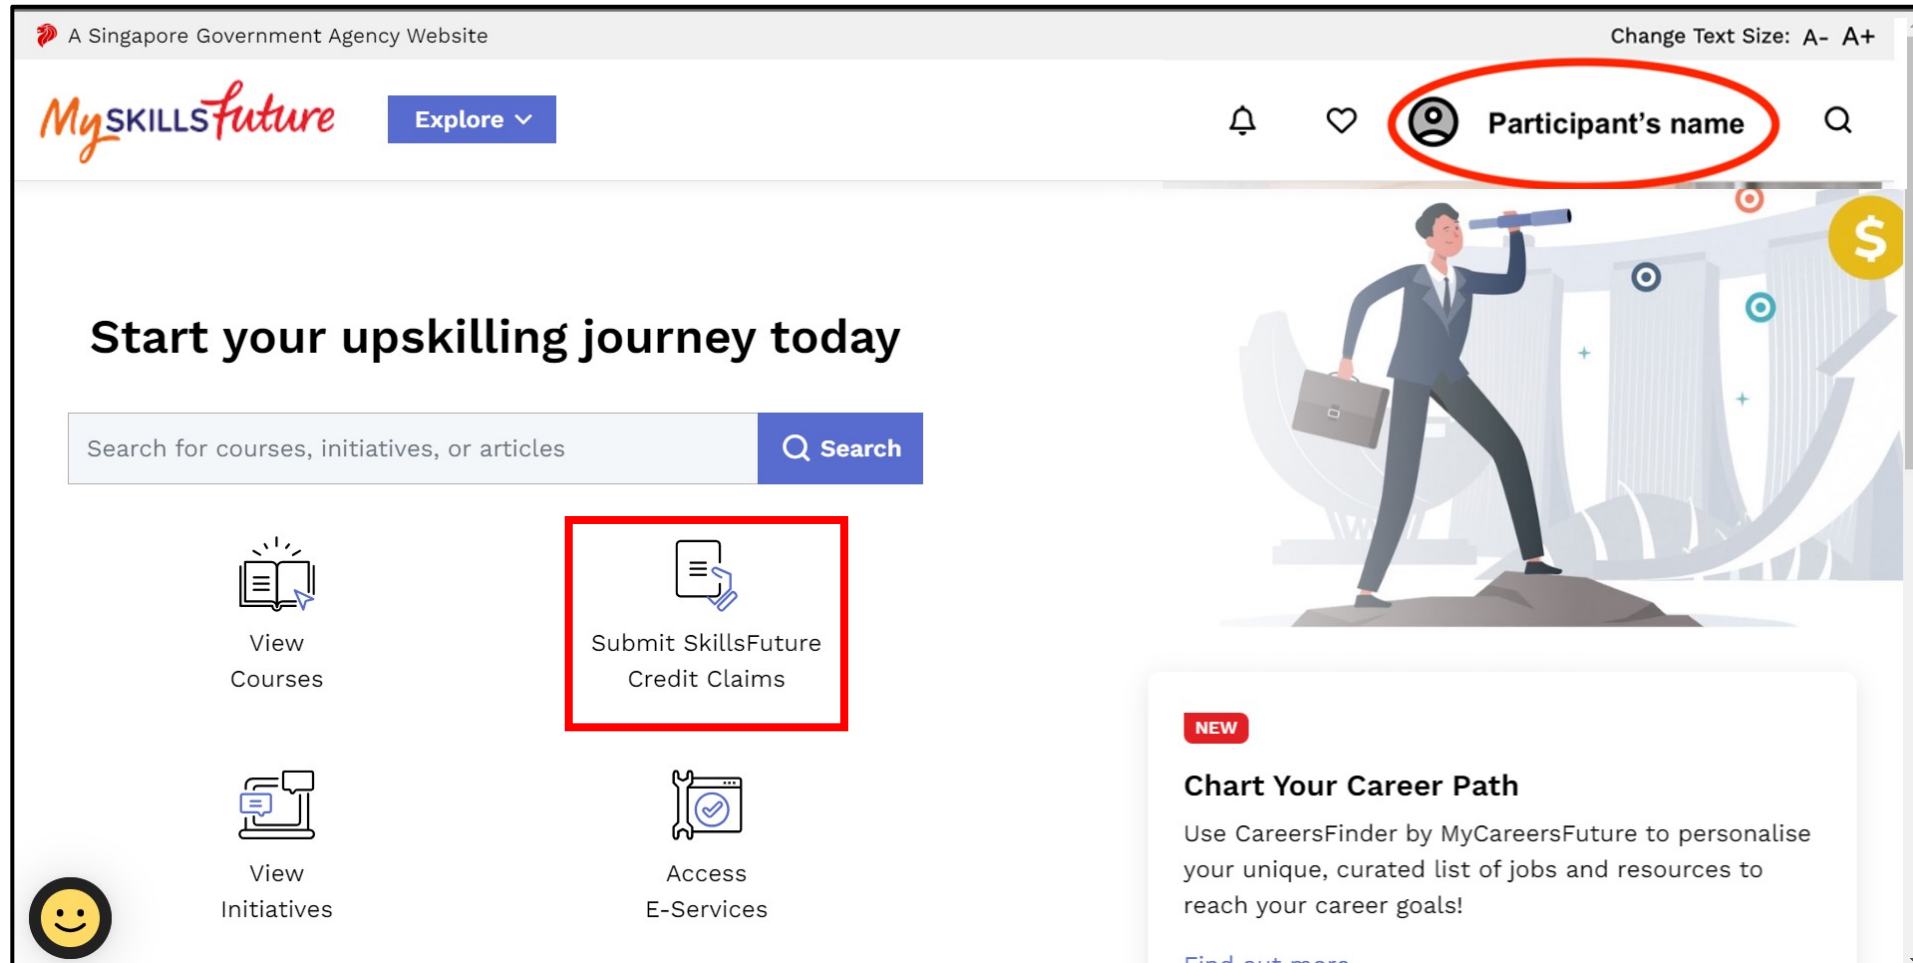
A Singapore Government Agency Website

Change Text Size: A- A+

MySKILLSfuture

Explore

Participant's name

Start your upskilling journey today

Search for courses, initiatives, or articles

Search

View Courses

Submit SkillsFuture Credit Claims

View Initiatives

Access E-Services

NEW

Chart Your Career Path

Use CareersFinder by MyCareersFuture to personalise your unique, curated list of jobs and resources to reach your career goals!

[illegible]